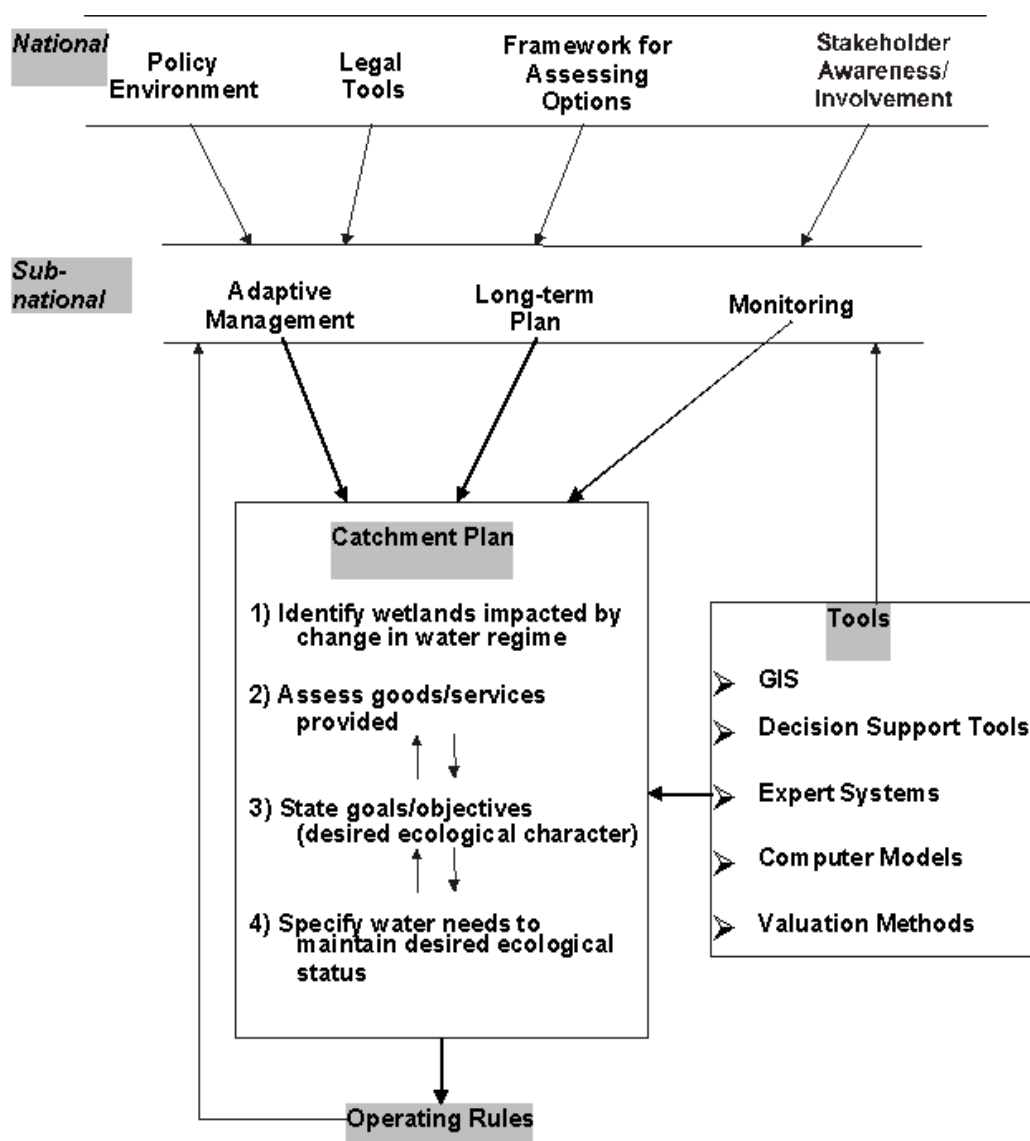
National

Policy Environment

Legal Tools

Framework for Assessing Options

Stakeholder Awareness/ Involvement

Sub-national

Adaptive Management

Long-term Plan

Monitoring

Catchment Plan

1) Identify wetlands impacted by change in water regime

2) Assess goods/services provided

3) State goals/objectives (desired ecological character)

4) Specify water needs to maintain desired ecological status

Tools

GIS

Decision Support Tools

Expert Systems

Computer Models

Valuation Methods

Operating Rules